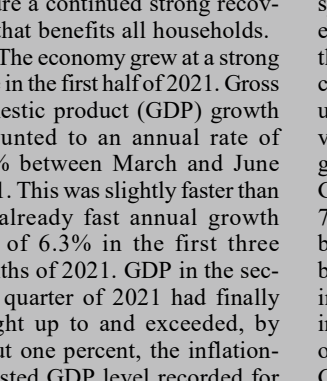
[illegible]re a continued strong recov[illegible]hat benefits all households.

The economy grew at a strong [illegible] in the first half of 2021. Gross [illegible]estic product (GDP) growth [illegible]unted to an annual rate of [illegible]% between March and June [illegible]1. This was slightly faster than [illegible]already fast annual growth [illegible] of 6.3% in the first three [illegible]ths of 2021. GDP in the sec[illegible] quarter of 2021 had finally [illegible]ght up to and exceeded, by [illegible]ut one percent, the inflation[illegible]sted GDP level recorded for

s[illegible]
e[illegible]
th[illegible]
c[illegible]
u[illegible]
v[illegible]
g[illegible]
C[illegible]
7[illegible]
b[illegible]
b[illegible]
in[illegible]
in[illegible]
o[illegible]
C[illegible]